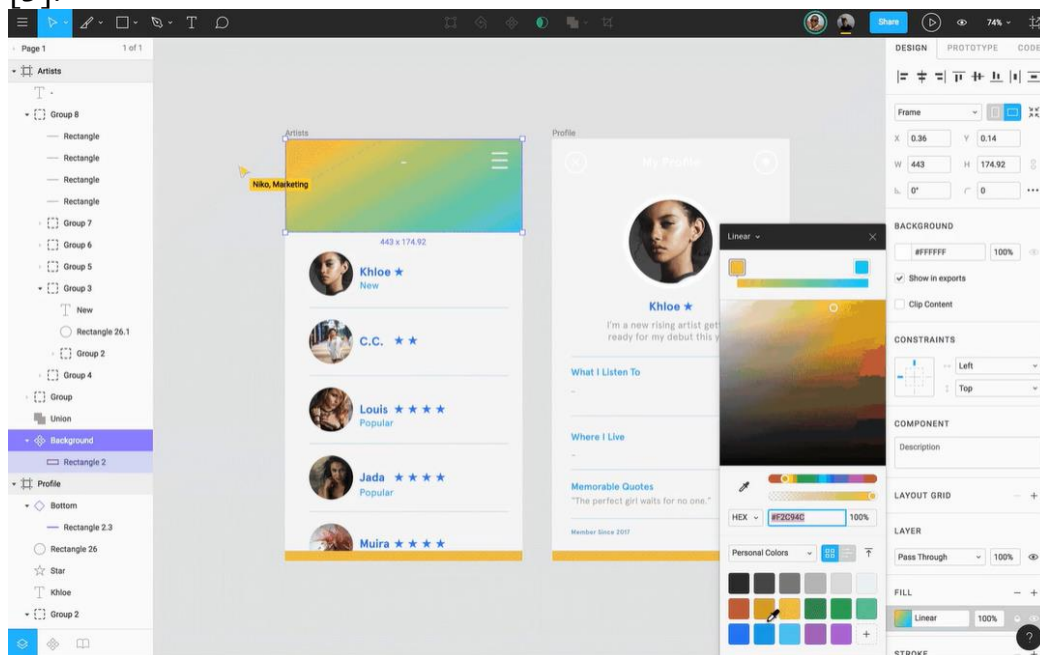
[5].

Share
74%
DESIGN PROTOTYPE CODE

Page 1 1 of 1
Artists
T -
Group 8
Rectangle
Rectangle
Rectangle
Rectangle
Group 7
Group 6
Group 5
Group 3
New
Rectangle 26.1
Group 2
Group 4
Group
Union
Background
Rectangle 2
Profile
Bottom
Rectangle 2.3
Rectangle 26
Star
Khloe
Group 2

Artists
Niko, Marketing
443 x 174.92
Khloe ★
New
C.C. ★★
Louis ★★★★
Popular
Jada ★★★★
Popular
Muira ★★★★

Profile
My Profile
Khloe ★
I'm a new rising artist get ready for my debut this y
What I Listen To
-
Where I Live
-
Memorable Quotes
"The perfect girl waits for no one."
Member Since 2017

Linear
HEX #F2C94C 100%
Personal Colors

Frame
X 0.36 Y 0.14
W 443 H 174.92
0° 0
BACKGROUND
#FFFFFF 100%
Show in exports
Clip Content
CONSTRAINTS
Left
Top
COMPONENT
Description
LAYOUT GRID
LAYER
Pass Through 100%
FILL
Linear 100%
STROKE